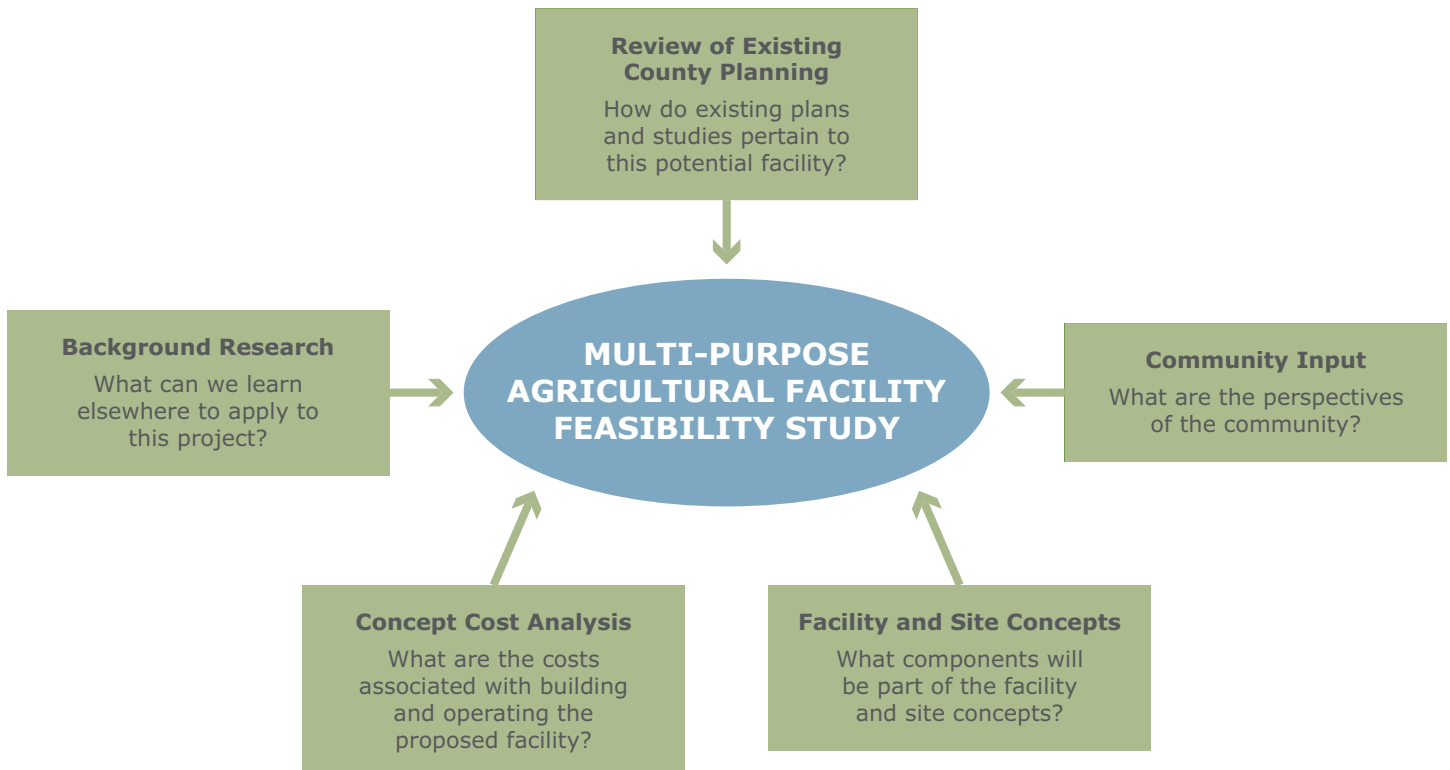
Review of Existing County Planning
How do existing plans and studies pertain to this potential facility?

Background Research
What can we learn elsewhere to apply to this project?

MULTI-PURPOSE AGRICULTURAL FACILITY FEASIBILITY STUDY

Community Input
What are the perspectives of the community?

Concept Cost Analysis
What are the costs associated with building and operating the proposed facility?

Facility and Site Concepts
What components will be part of the facility and site concepts?